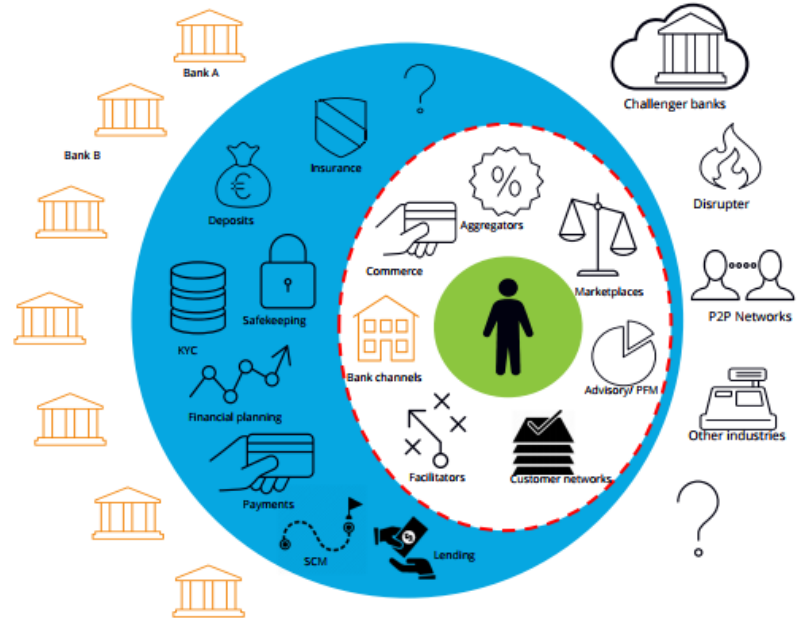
Bank A

Bank B

Insurance

Deposits

Safekeeping

KYC

Financial planning

Payments

SCM

Lending

Aggregators

Commerce

Marketplaces

Bank channels

Advisory/ PFM

Facilitators

Customer networks

Challenger banks

Disrupter

P2P Networks

Other industries